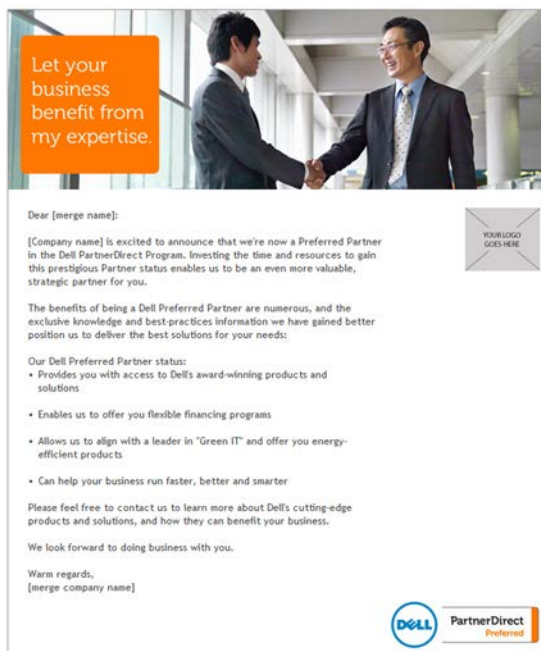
Let your business benefit from my expertise.

Dear [merge name]:

YOUR LOGO GOES HERE

[Company name] is excited to announce that we're now a Preferred Partner in the Dell PartnerDirect Program. Investing the time and resources to gain this prestigious Partner status enables us to be an even more valuable, strategic partner for you.

The benefits of being a Dell Preferred Partner are numerous, and the exclusive knowledge and best-practices information we have gained better position us to deliver the best solutions for your needs:

Our Dell Preferred Partner status:
• Provides you with access to Dell's award-winning products and solutions

• Enables us to offer you flexible financing programs

• Allows us to align with a leader in "Green IT" and offer you energy-efficient products

• Can help your business run faster, better and smarter

Please feel free to contact us to learn more about Dell's cutting-edge products and solutions, and how they can benefit your business.

We look forward to doing business with you.

Warm regards,
[merge company name]

DELL PartnerDirect Preferred